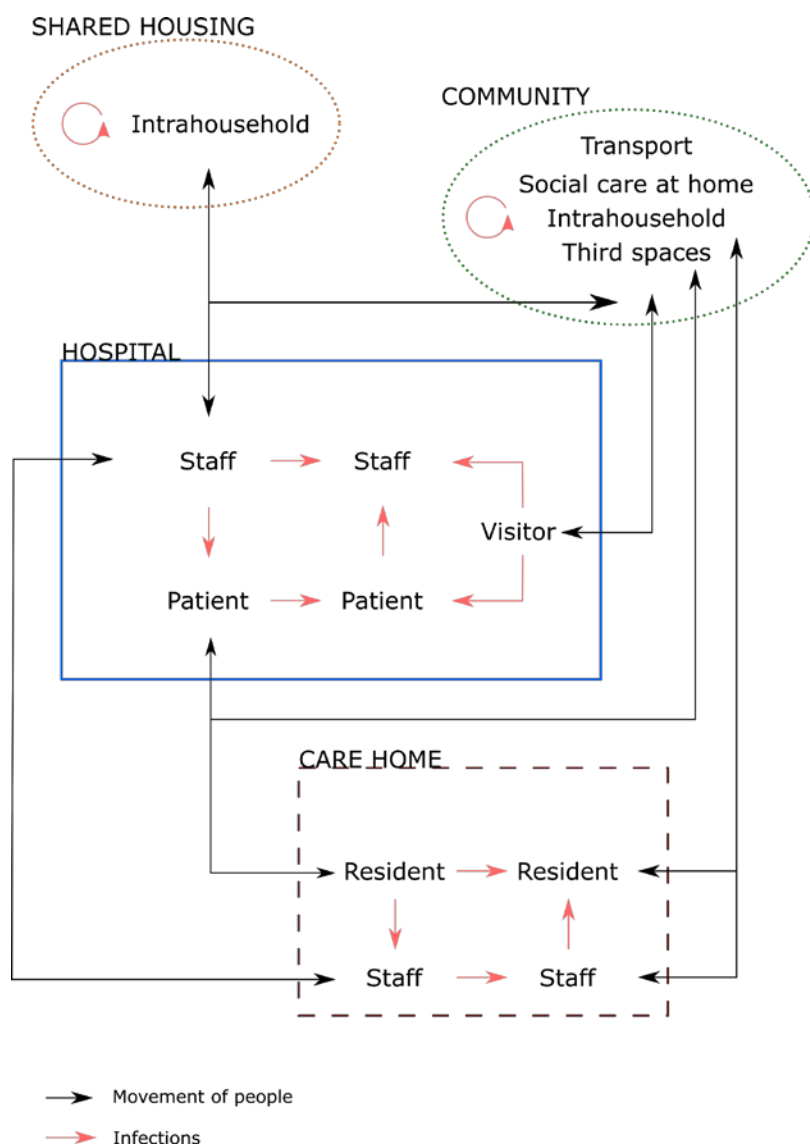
SHARED HOUSING

Intrahousehold

COMMUNITY

Transport
Social care at home
Intrahousehold
Third spaces

HOSPITAL

Staff
Staff
Visitor
Patient
Patient

CARE HOME

Resident
Resident
Staff
Staff

Movement of people
Infections